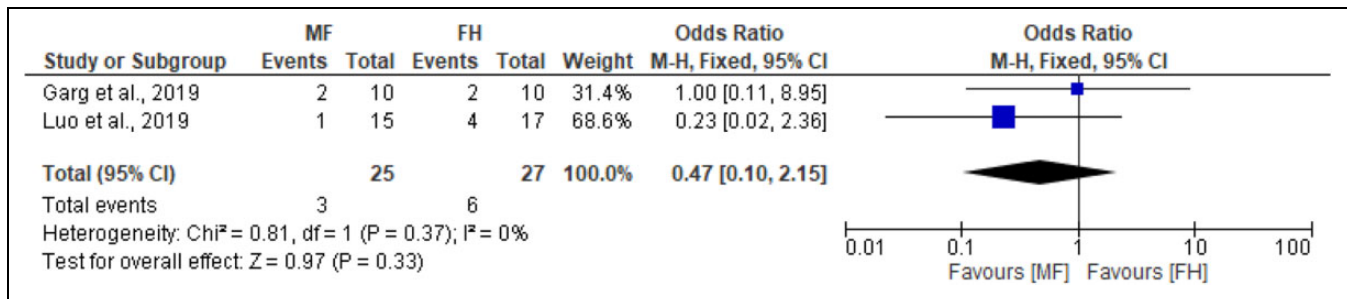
| Study or Subgroup | MF Events | MF Total | FH Events | FH Total | Weight | Odds Ratio M-H, Fixed, 95% CI |
|---|---|---|---|---|---|---|
| Garg et al., 2019 | 2 | 10 | 2 | 10 | 31.4% | 1.00 [0.11, 8.95] |
| Luo et al., 2019 | 1 | 15 | 4 | 17 | 68.6% | 0.23 [0.02, 2.36] |
| Total (95% CI) | | 25 | | 27 | 100.0% | 0.47 [0.10, 2.15] |
| Total events | 3 | | 6 | | | |

Heterogeneity: Chi² = 0.81, df = 1 (P = 0.37); I² = 0%
Test for overall effect: Z = 0.97 (P = 0.33)

Odds Ratio
M-H, Fixed, 95% CI

0.01 0.1 1 10 100
Favours [MF] Favours [FH]